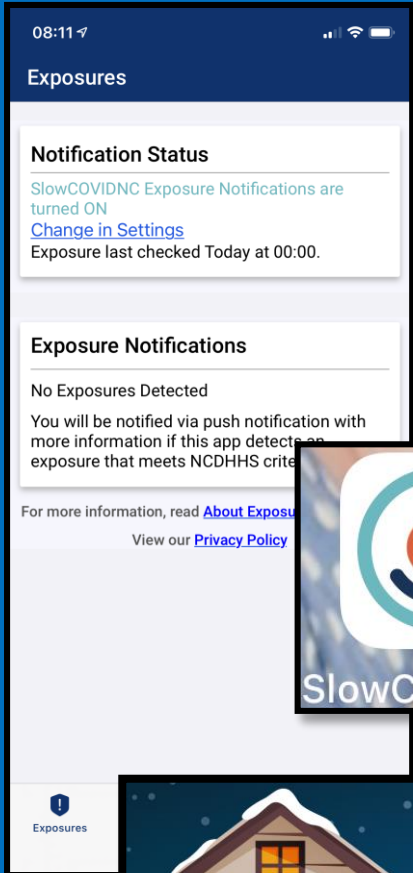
08:11

Exposures

Notification Status

SlowCOVIDNC Exposure Notifications are turned ON

Change in Settings

Exposure last checked Today at 00:00.

Exposure Notifications

No Exposures Detected

You will be notified via push notification with more information if this app detects an exposure that meets NCDHHS crite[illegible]

For more information, read About Exposu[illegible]

View our Privacy Policy

SlowC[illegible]

Exposures